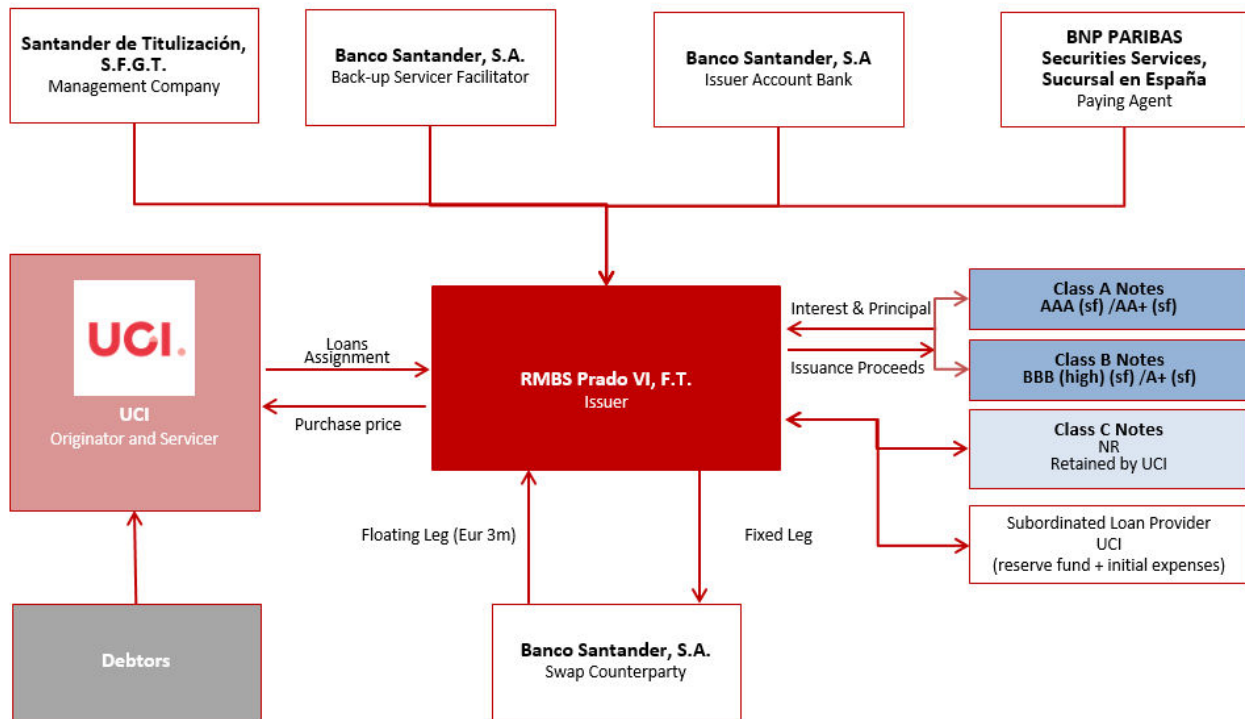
Santander de Titulización, S.F.G.T.
Management Company

Banco Santander, S.A.
Back-up Servicer Facilitator

Banco Santander, S.A
Issuer Account Bank

BNP PARIBAS
Securities Services, Sucursal en España
Paying Agent

UCI.

UCI
Originator and Servicer

Loans Assignment

Purchase price

RMBS Prado VI, F.T.
Issuer

Interest & Principal

Issuance Proceeds

Class A Notes
AAA (sf) /AA+ (sf)

Class B Notes
BBB (high) (sf) /A+ (sf)

Class C Notes
NR
Retained by UCI

Subordinated Loan Provider
UCI
(reserve fund + initial expenses)

Floating Leg (Eur 3m)

Fixed Leg

Debtors

Banco Santander, S.A.
Swap Counterparty